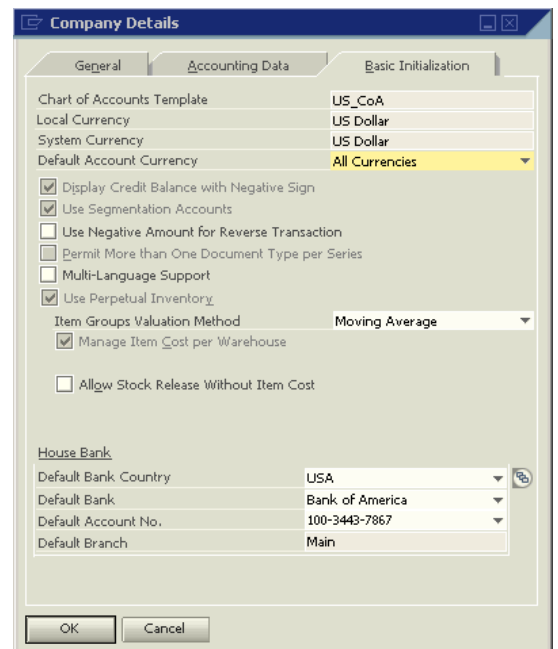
Company Details

General | Accounting Data | Basic Initialization

| | |
|---|---|
| Chart of Accounts Template | US_CoA |
| Local Currency | US Dollar |
| System Currency | US Dollar |
| Default Account Currency | All Currencies |

Display Credit Balance with Negative Sign
Use Segmentation Accounts
Use Negative Amount for Reverse Transaction
Permit More than One Document Type per Series
Multi-Language Support
Use Perpetual Inventory
Item Groups Valuation Method | Moving Average
Manage Item Cost per Warehouse

Allow Stock Release Without Item Cost

House Bank

| | |
|---|---|
| Default Bank Country | USA |
| Default Bank | Bank of America |
| Default Account No. | 100-3443-7867 |
| Default Branch | Main |

OK | Cancel